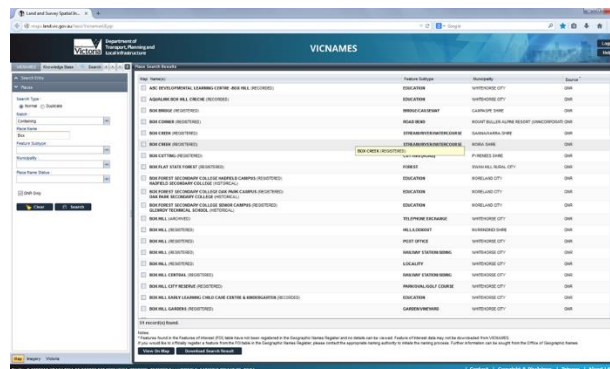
Land and Survey Spatial In... ×

maps.land.vic.gov.au/lassi/VicnamesUI.jsp

Google

Department of Transport, Planning and Local Infrastructure

VICNAMES

Search Entry

Place

Search Type
Normal Duplicate

Match
Containing

Place Name
Box

Feature Subtype

Municipality

Place Name Status

GNR Only

Clear Search

Place Search Results

| Map | Name(s) | Feature Subtype | Municipality | Source |
|---|---|---|---|---|
| | ABC DEVELOPMENTAL LEARNING CENTRE - BOX HILL (RECORDED) | EDUCATION | WHITEHORSE CITY | GNR |
| | AQUALINK BOX HILL CRECHE (RECORDED) | EDUCATION | WHITEHORSE CITY | GNR |
| | BOX BRIDGE (REGISTERED) | BRIDGE/CAUSEWAY | CASPIANE SHIRE | GNR |
| | BOX CORNER (REGISTERED) | ROAD BEND | MOUNT BULLER ALPINE RESORT (UNINCORPORATED) | GNR |
| | BOX CREEK (REGISTERED) | STREAM/RIVER/WATERCOURSE | GANNAWARRA SHIRE | GNR |
| | BOX CREEK (REGISTERED) | STREAM/RIVER/WATERCOURSE | MOIRA SHIRE | GNR |
| | BOX CUTTING (REGISTERED) | CUTTING(ROAD) | PYRENEES SHIRE | GNR |
| | BOX FLAT STATE FOREST (REGISTERED) | FOREST | SWAN HILL RURAL CITY | GNR |
| | BOX FOREST SECONDARY COLLEGE HADFIELD CAMPUS (REGISTERED) HADFIELD SECONDARY COLLEGE (HISTORICAL) | EDUCATION | MORELAND CITY | GNR |
| | BOX FOREST SECONDARY COLLEGE OAK PARK CAMPUS (REGISTERED) OAK PARK SECONDARY COLLEGE (HISTORICAL) | EDUCATION | MORELAND CITY | GNR |
| | BOX FOREST SECONDARY COLLEGE SENIOR CAMPUS (REGISTERED) GLENROY TECHNICAL SCHOOL (HISTORICAL) | EDUCATION | MORELAND CITY | GNR |
| | BOX HILL (ARCHIVED) | TELEPHONE EXCHANGE | WHITEHORSE CITY | GNR |
| | BOX HILL (REGISTERED) | HILL/LOOKOUT | MURRINDINDI SHIRE | GNR |
| | BOX HILL (REGISTERED) | POST OFFICE | WHITEHORSE CITY | GNR |
| | BOX HILL (REGISTERED) | RAILWAY STATION/SIDING | WHITEHORSE CITY | GNR |
| | BOX HILL (REGISTERED) | LOCALITY | WHITEHORSE CITY | GNR |
| | BOX HILL CENTRAL (REGISTERED) | RAILWAY STATION/SIDING | WHITEHORSE CITY | GNR |
| | BOX HILL CITY RESERVE (REGISTERED) | PARK/OVAL/GOLF COURSE | WHITEHORSE CITY | GNR |
| | BOX HILL EARLY LEARNING CHILD CARE CENTRE & KINDERGARTEN (RECORDED) | EDUCATION | WHITEHORSE CITY | GNR |
| | BOX HILL GARDENS (REGISTERED) | GARDEN/VINEYARD | WHITEHORSE CITY | GNR |

BOX CREEK (REGISTERED)

24 record(s) found

Notes
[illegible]

View On Map Download Search Result

Map Imagery Vicdata